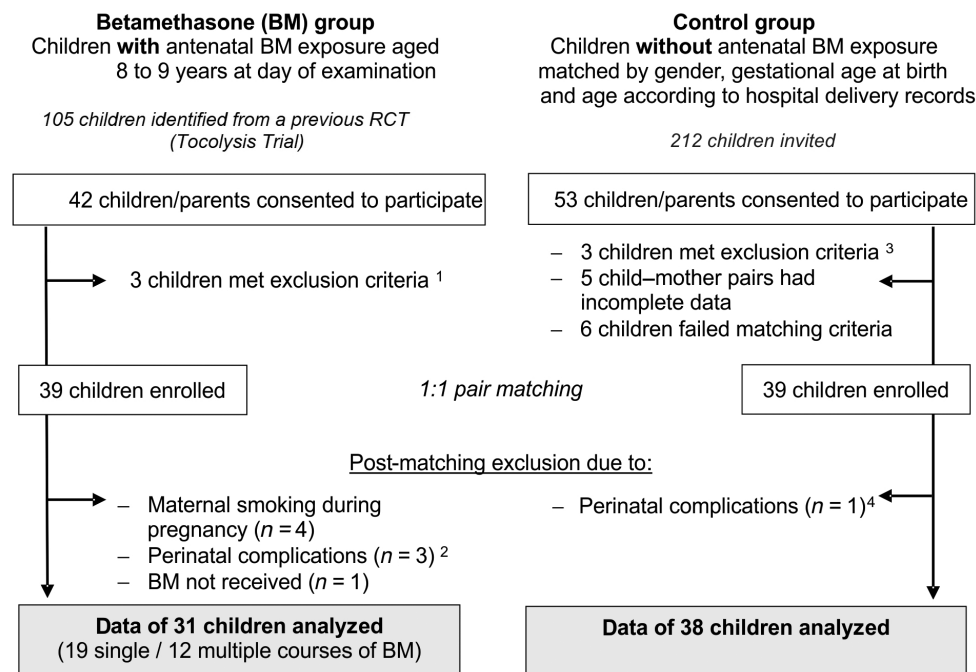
**Betamethasone (BM) group**
Children **with** antenatal BM exposure aged 8 to 9 years at day of examination

*105 children identified from a previous RCT (Tocolysis Trial)*

**Control group**
Children **without** antenatal BM exposure matched by gender, gestational age at birth and age according to hospital delivery records

*212 children invited*

42 children/parents consented to participate

53 children/parents consented to participate

3 children met exclusion criteria $^1$

– 3 children met exclusion criteria $^3$
– 5 child–mother pairs had incomplete data
– 6 children failed matching criteria

39 children enrolled

*1:1 pair matching*

39 children enrolled

Post-matching exclusion due to:

– Maternal smoking during pregnancy (*n* = 4)
– Perinatal complications (*n* = 3) $^2$
– BM not received (*n* = 1)

– Perinatal complications (*n* = 1)$^4$

**Data of 31 children analyzed**
(19 single / 12 multiple courses of BM)

**Data of 38 children analyzed**